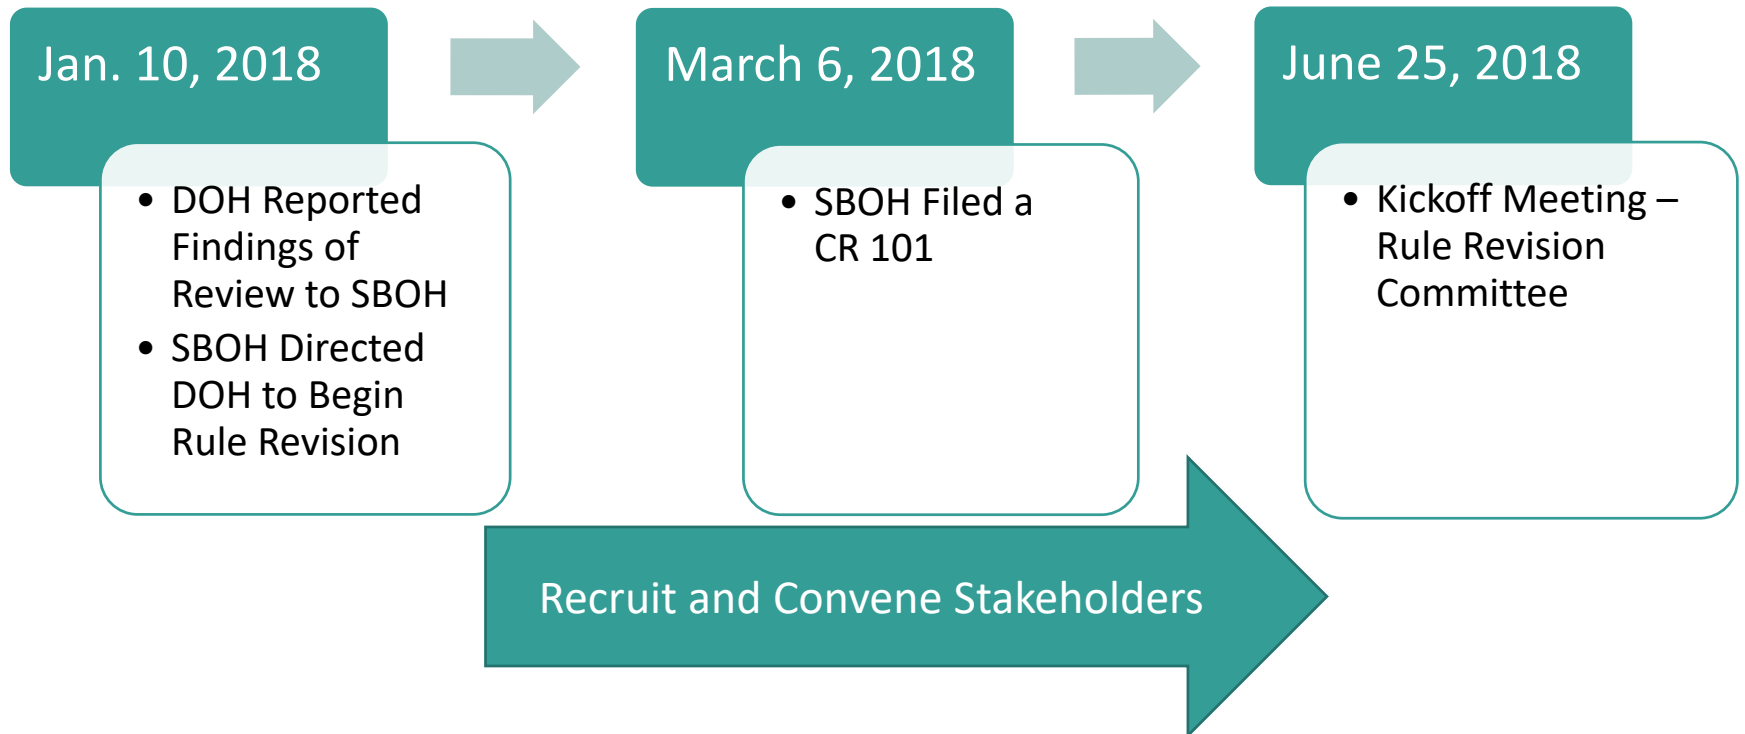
Jan. 10, 2018

- DOH Reported Findings of Review to SBOH
- SBOH Directed DOH to Begin Rule Revision

March 6, 2018

- SBOH Filed a CR 101

June 25, 2018

- Kickoff Meeting – Rule Revision Committee

Recruit and Convene Stakeholders